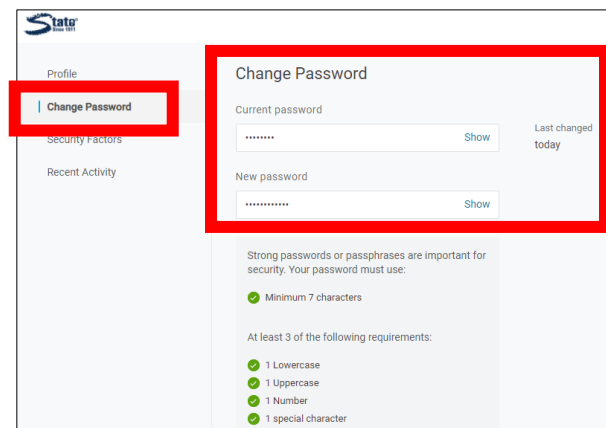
Stato Since 1911

Profile

Change Password

Security Factors

Recent Activity

Change Password

Current password

••••••••

Show

Last changed today

New password

••••••••••••

Show

Strong passwords or passphrases are important for security. Your password must use:

Minimum 7 characters

At least 3 of the following requirements:

1 Lowercase

1 Uppercase

1 Number

1 special character